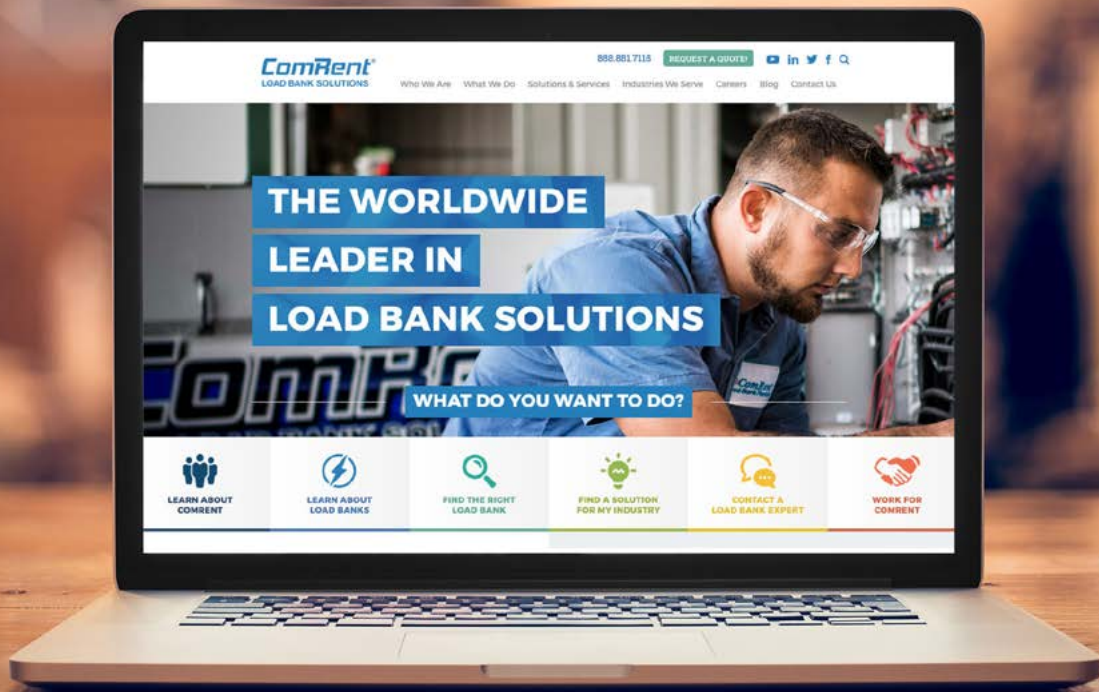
ComRent®
LOAD BANK SOLUTIONS

888.881.7118 REQUEST A QUOTE!

Who We Are What We Do Solutions & Services Industries We Serve Careers Blog Contact Us

THE WORLDWIDE
LEADER IN
LOAD BANK SOLUTIONS

WHAT DO YOU WANT TO DO?

LEARN ABOUT COMRENT

LEARN ABOUT LOAD BANKS

FIND THE RIGHT LOAD BANK

FIND A SOLUTION FOR MY INDUSTRY

CONTACT A LOAD BANK EXPERT

WORK FOR COMRENT